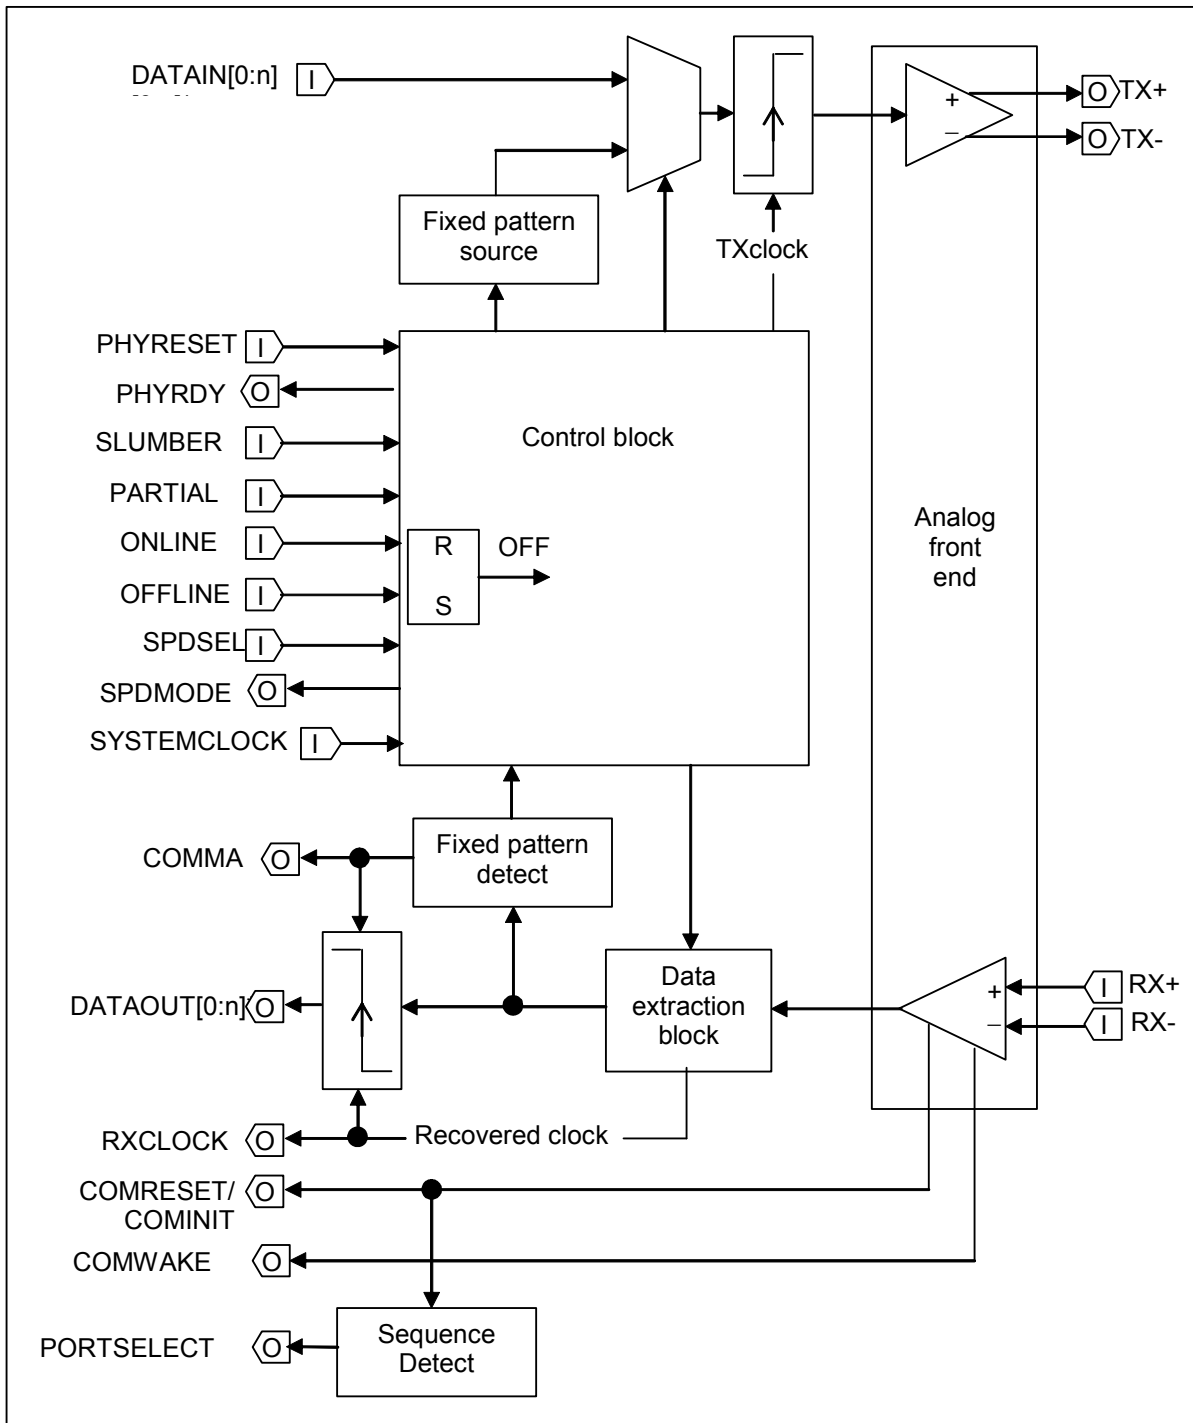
DATAIN[0:n] I

O TX+

O TX-

+

−

Fixed pattern source

TXclock

PHYRESET I

PHYRDY O

SLUMBER I

PARTIAL I

ONLINE I

OFFLINE I

SPDSEL I

SPDMODE O

SYSTEMCLOCK I

Control block

R

S

OFF

Analog front end

COMMA O

Fixed pattern detect

DATAOUT[0:n] O

Data extraction block

+

−

I RX+

I RX-

RXCLOCK O

Recovered clock

COMRESET/ COMINIT O

COMWAKE O

PORTSELECT O

Sequence Detect